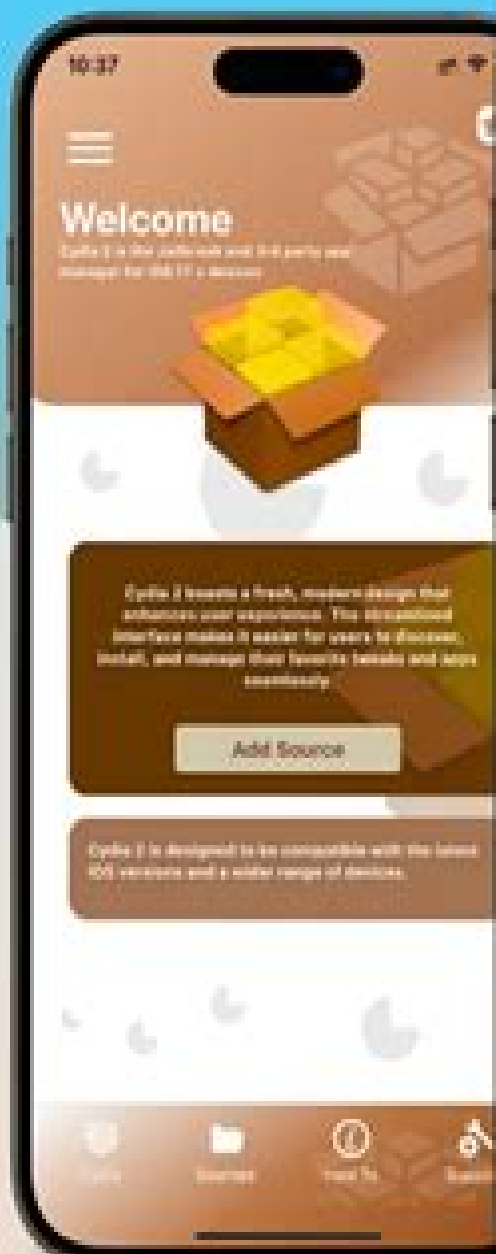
10:37

Welcome

Cydia 2 is the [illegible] 3rd party app manager for iOS 17.x devices

Cydia 2 boasts a fresh, modern design that enhances user experience. The streamlined interface makes it easier for users to discover, install, and manage their favorite tweaks and apps seamlessly.

Add Source

Cydia 2 is designed to be compatible with the latest iOS versions and a wider range of devices.

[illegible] Sources How To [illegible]